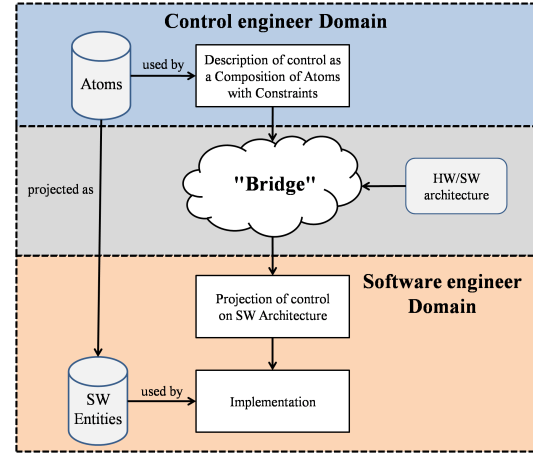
Control engineer Domain

Atoms

used by

Description of control as a Composition of Atoms with Constraints

projected as

"Bridge"

HW/SW architecture

Software engineer Domain

Projection of control on SW Architecture

SW Entities

used by

Implementation